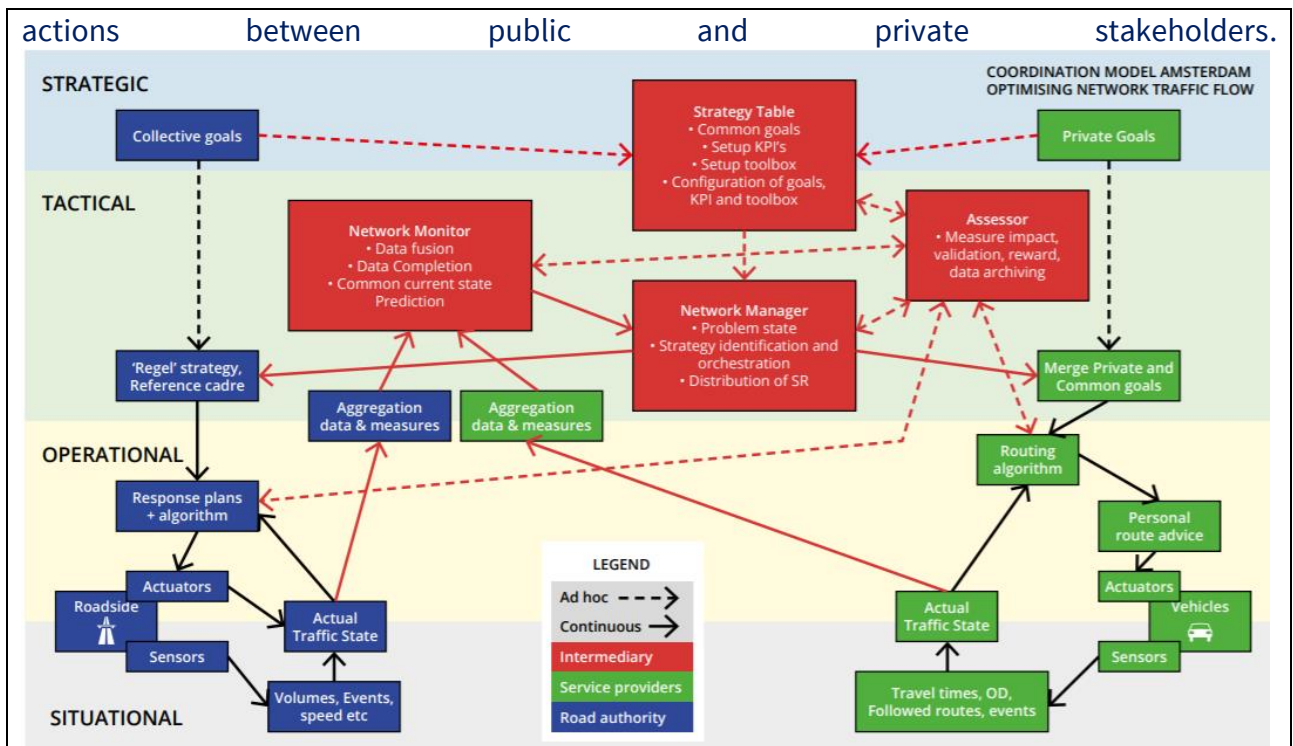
actions between public and private stakeholders.

STRATEGIC

COORDINATION MODEL AMSTERDAM
OPTIMISING NETWORK TRAFFIC FLOW

Collective goals

Strategy Table
• Common goals
• Setup KPI's
• Setup toolbox
• Configuration of goals, KPI and toolbox

Private Goals

TACTICAL

Network Monitor
• Data fusion
• Data Completion
• Common current state Prediction

Assessor
• Measure impact, validation, reward, data archiving

Network Manager
• Problem state
• Strategy identification and orchestration
• Distribution of SR

'Regel' strategy, Reference cadre

Merge Private and Common goals

Aggregation data & measures

Aggregation data & measures

OPERATIONAL

Routing algorithm

Response plans + algorithm

Personal route advice

Actuators

Roadside

Actual Traffic State

Sensors

LEGEND
Ad hoc
Continuous
Intermediary
Service providers
Road authority

Actuators

Vehicles

Actual Traffic State

Sensors

Volumes, Events, speed etc

Travel times, OD, Followed routes, events

SITUATIONAL